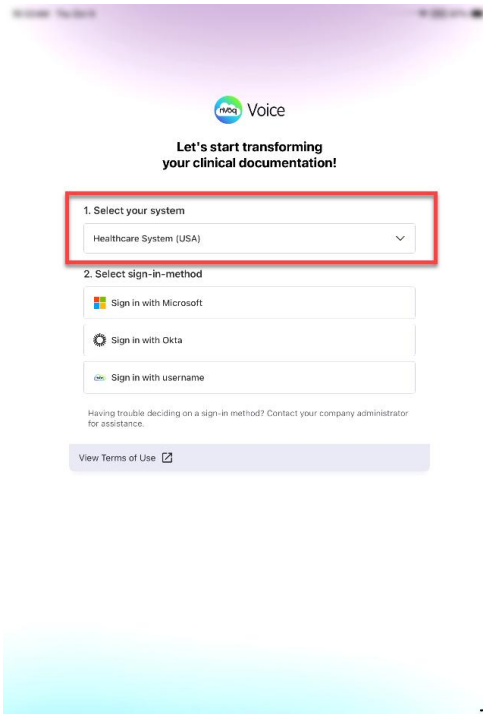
nvoq Voice

Let's start transforming your clinical documentation!

1. Select your system

Healthcare System (USA)

2. Select sign-in-method

Sign in with Microsoft

Sign in with Okta

Sign in with username

Having trouble deciding on a sign-in method? Contact your company administrator for assistance.

View Terms of Use